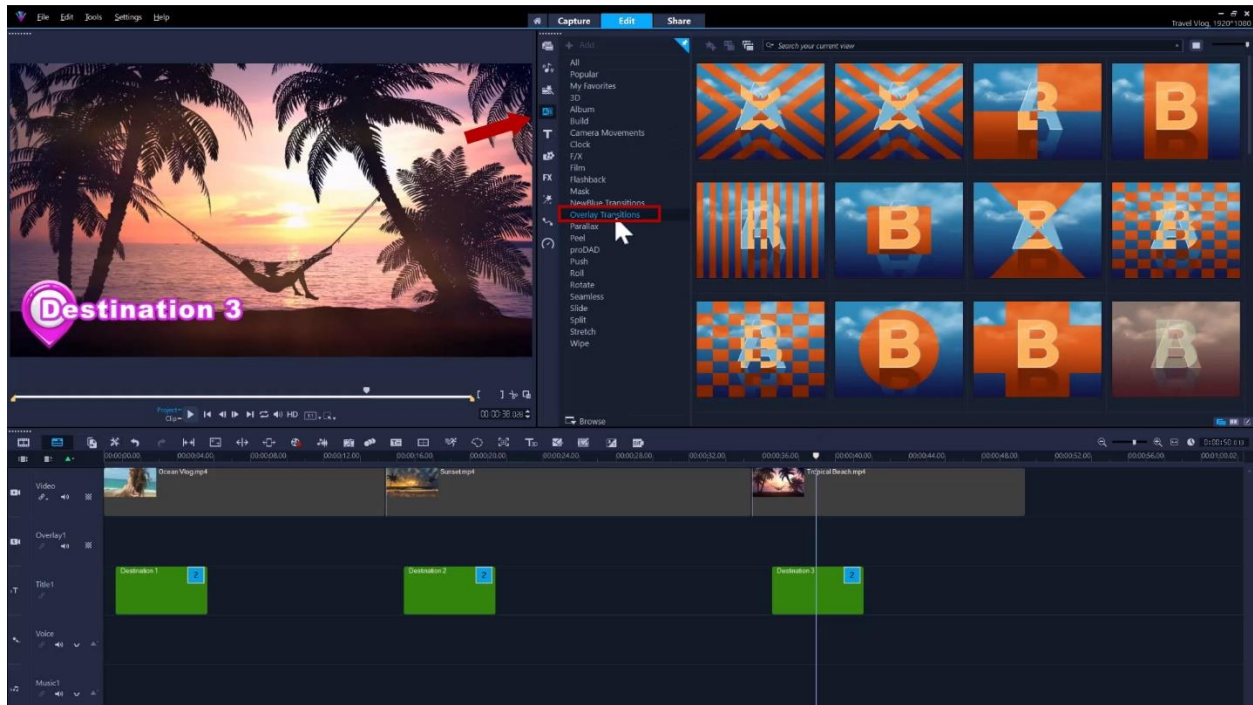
File Edit Tools Settings Help

Capture Edit Share

Travel Vlog, 1920*1080

Add

Search your current view

All
Popular
My Favorites
3D
Album
Build
Camera Movements
Clock
F/X
Film
Flashback
Mask
NewBlue Transitions
Overlay Transitions
Parallax
Peel
proDAD
Push
Roll
Rotate
Seamless
Slide
Split
Stretch
Wipe

Browse

Destination 3

Project-
Clip-

HD

00:00:38:00

00:00:00.00 00:00:04.00 00:00:08.00 00:00:12.00 00:00:16.00 00:00:20.00 00:00:24.00 00:00:28.00 00:00:32.00 00:00:36.00 00:00:40.00 00:00:44.00 00:00:48.00 00:00:52.00 00:00:56.00 00:01:00.02

0:00:50:010

Video
Ocean Vlog.mp4
Sunset.mp4
Tropical Beach.mp4

Overlay1

Title1
Destination 1
2
Destination 2
2
Destination 3
2

Voice

Music1